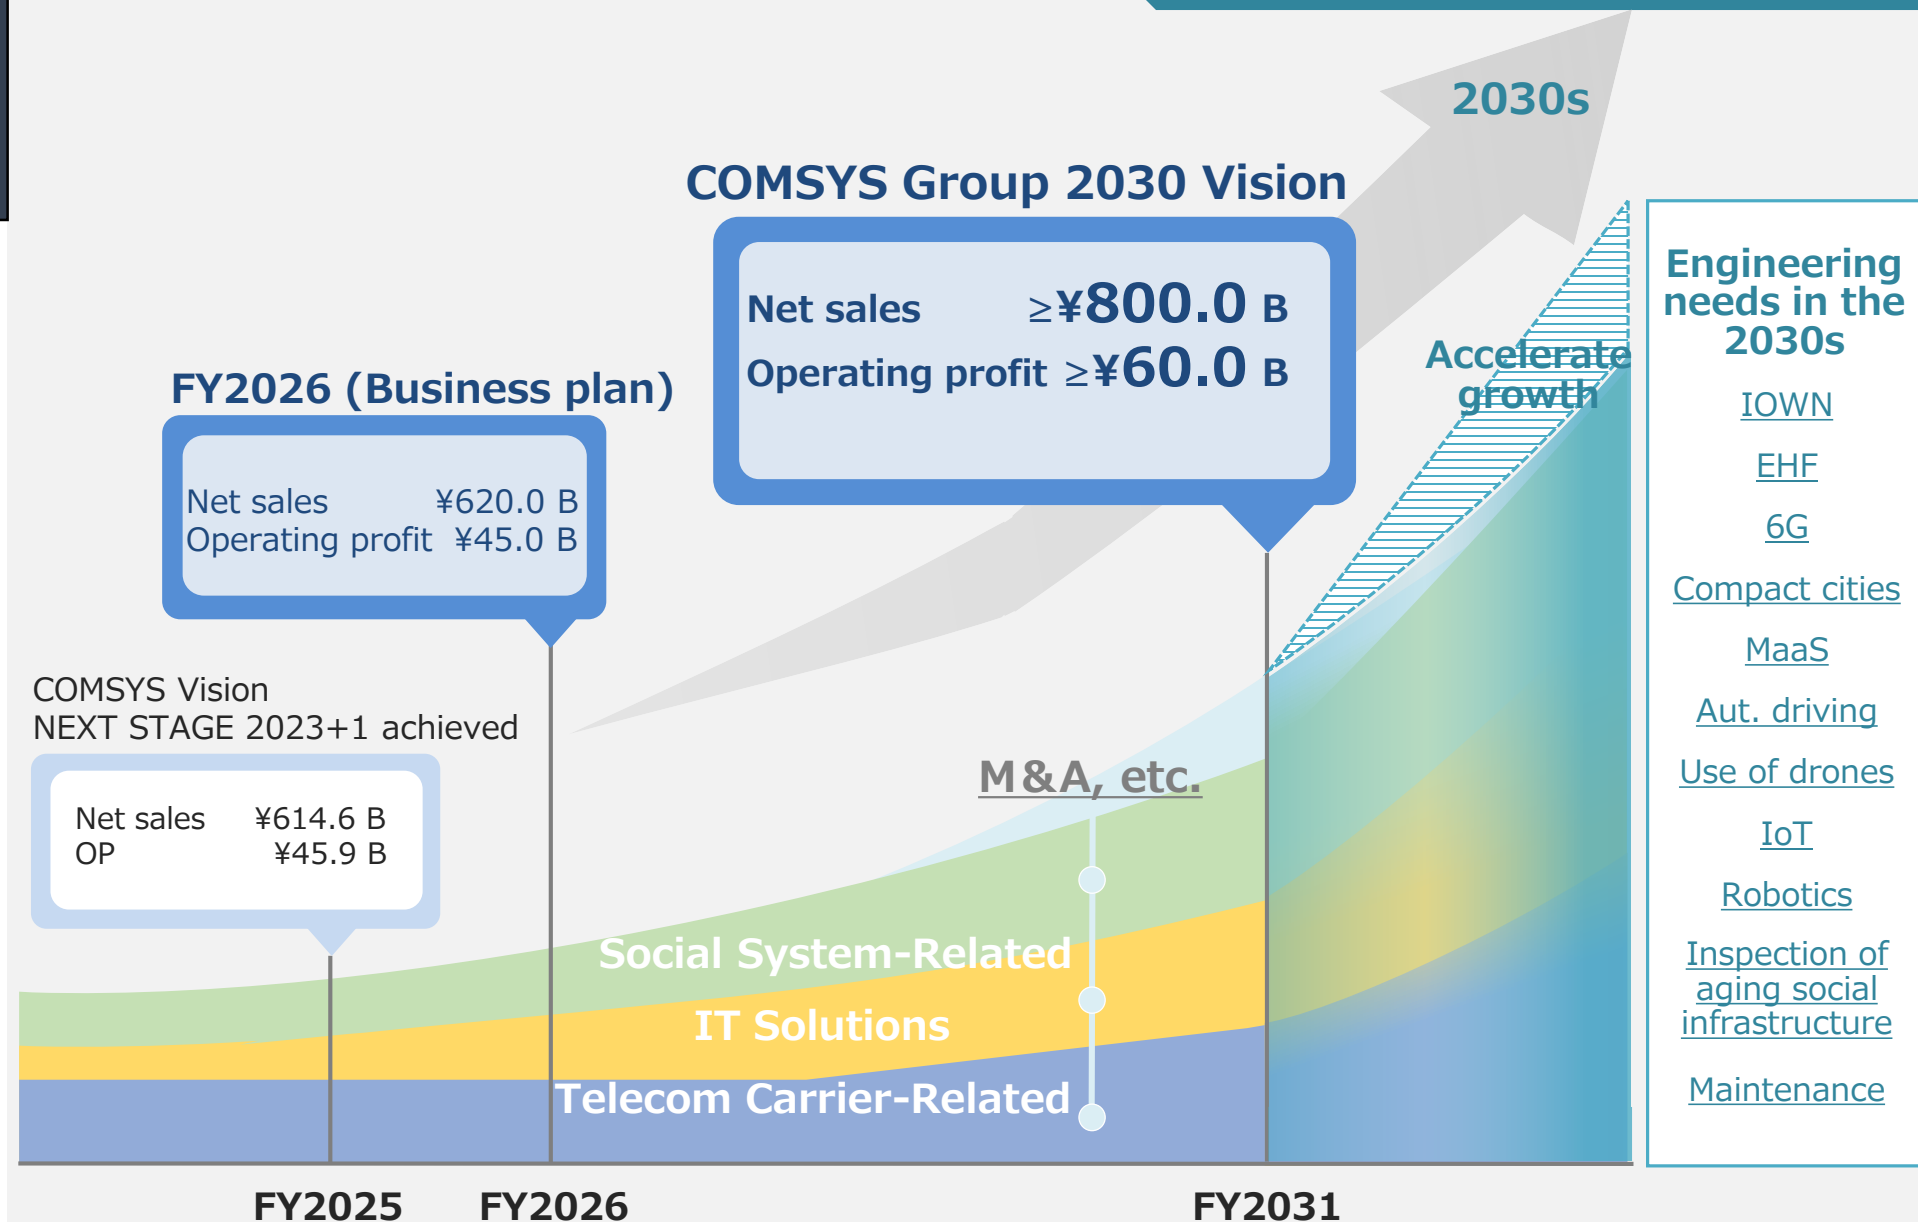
2030s

COMSYS Group 2030 Vision

Net sales $\geq$¥800.0 B
Operating profit $\geq$¥60.0 B

FY2026 (Business plan)

Net sales ¥620.0 B
Operating profit ¥45.0 B

COMSYS Vision
NEXT STAGE 2023+1 achieved

Net sales ¥614.6 B
OP ¥45.9 B

Accelerate growth

M&A, etc.

Social System-Related

IT Solutions

Telecom Carrier-Related

Engineering needs in the 2030s

IOWN

EHF

6G

Compact cities

MaaS

Aut. driving

Use of drones

IoT

Robotics

Inspection of aging social infrastructure

Maintenance

FY2025 FY2026 FY2031